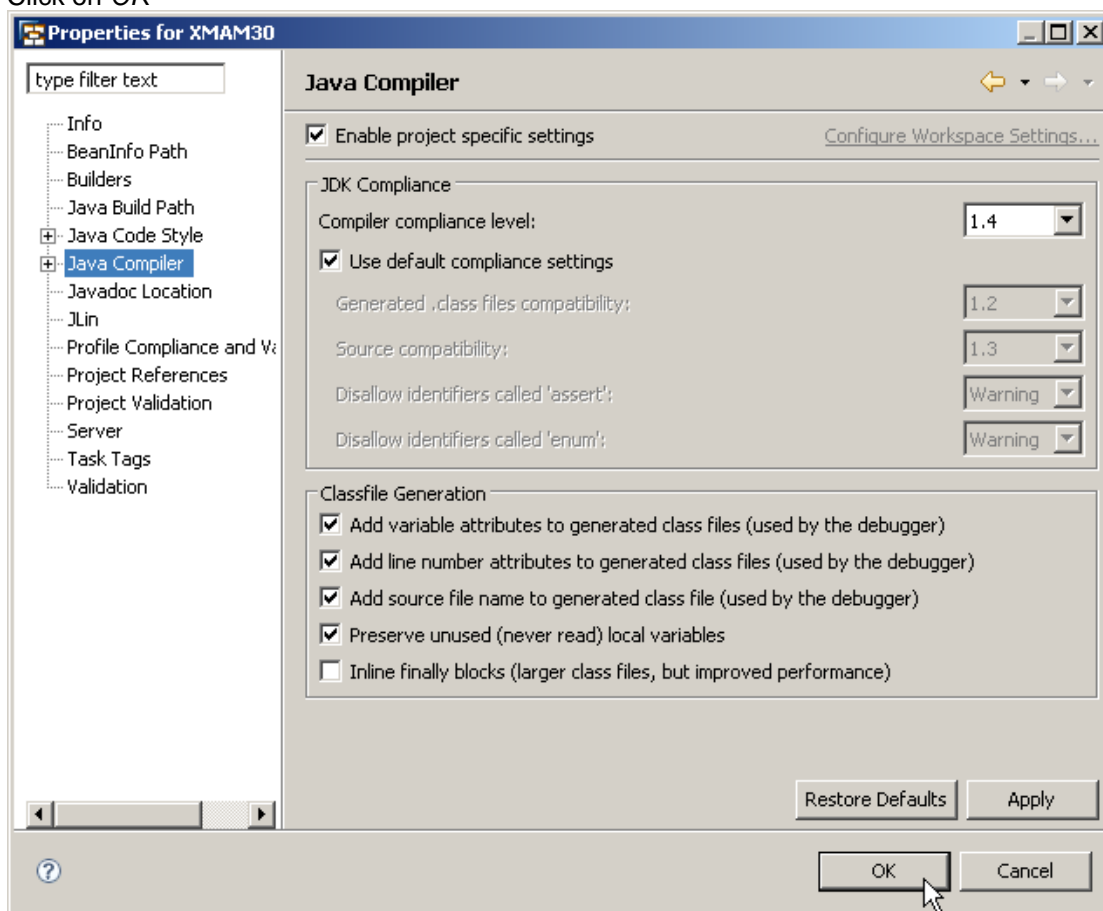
Click on OK

Properties for XMAM30

type filter text

Info
BeanInfo Path
Builders
Java Build Path
Java Code Style
Java Compiler
Javadoc Location
JLin
Profile Compliance and Va
Project References
Project Validation
Server
Task Tags
Validation

Java Compiler

Enable project specific settings

Configure Workspace Settings...

JDK Compliance

Compiler compliance level: 1.4

Use default compliance settings

Generated .class files compatibility: 1.2

Source compatibility: 1.3

Disallow identifiers called 'assert': Warning

Disallow identifiers called 'enum': Warning

Classfile Generation

Add variable attributes to generated class files (used by the debugger)

Add line number attributes to generated class files (used by the debugger)

Add source file name to generated class file (used by the debugger)

Preserve unused (never read) local variables

Inline finally blocks (larger class files, but improved performance)

Restore Defaults

Apply

OK

Cancel